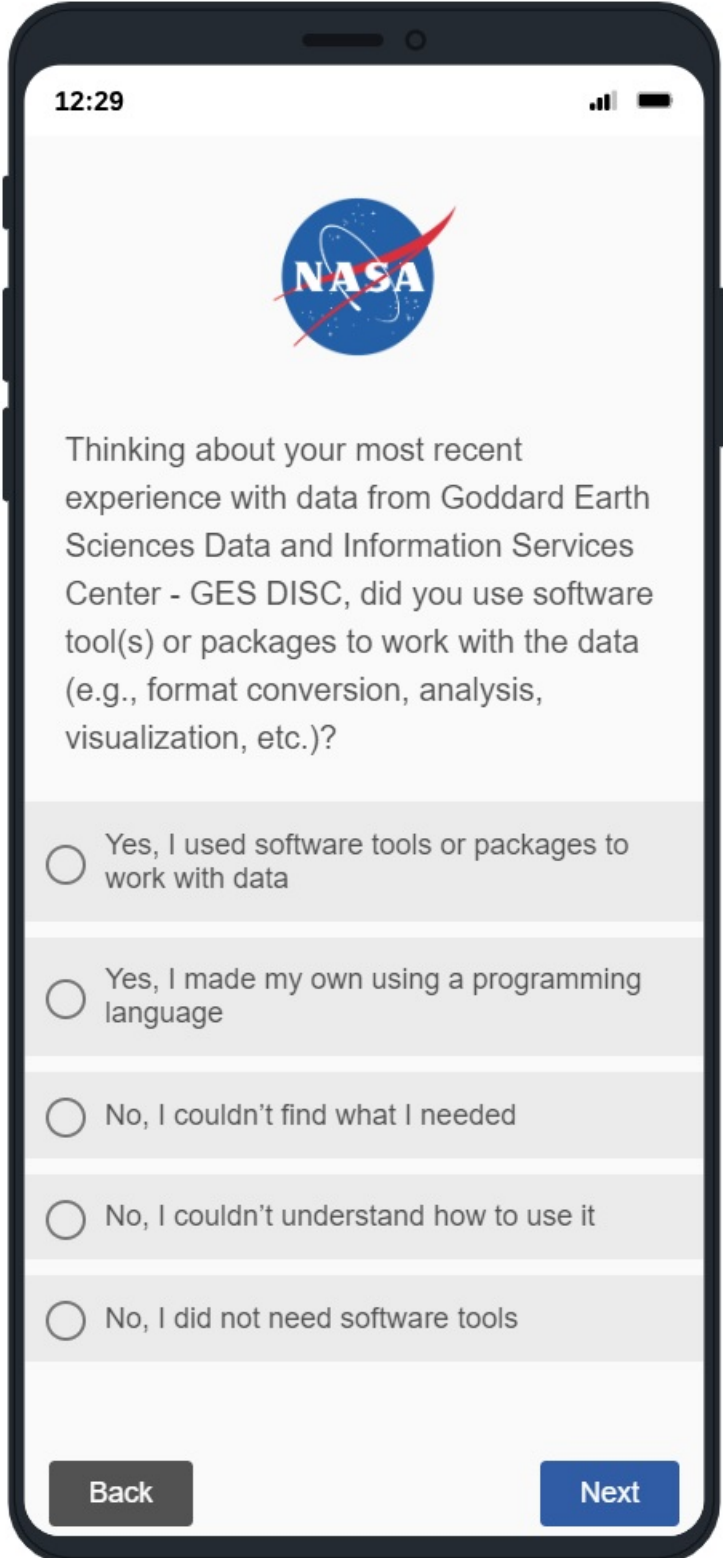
12:29

NASA

Thinking about your most recent experience with data from Goddard Earth Sciences Data and Information Services Center - GES DISC, did you use software tool(s) or packages to work with the data (e.g., format conversion, analysis, visualization, etc.)?

Yes, I used software tools or packages to work with data

Yes, I made my own using a programming language

No, I couldn’t find what I needed

No, I couldn’t understand how to use it

No, I did not need software tools

Back

Next